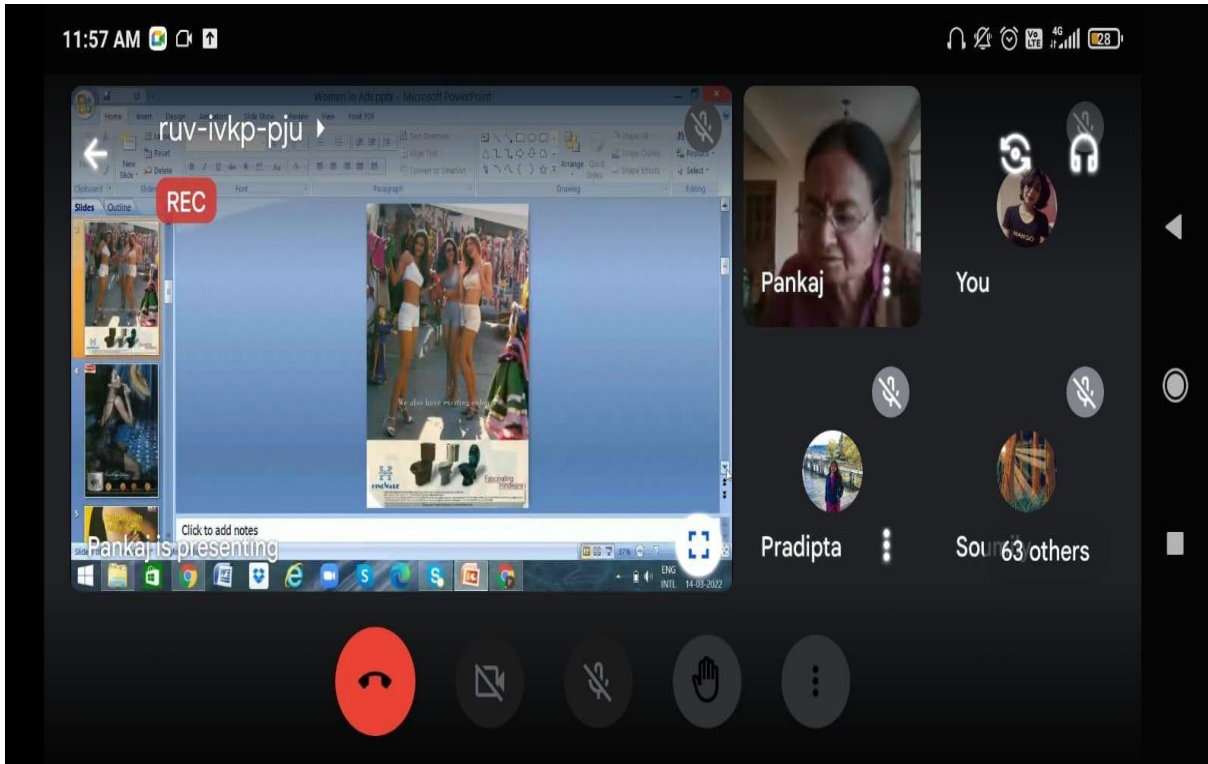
11:57 AM

28

Women in Ads.pptx - Microsoft PowerPoint

Home Insert Design Animations Slide Show Review View Foxit PDF

ruv-ivkp-pju

New Slide

Delete

Clipboard Slides Font Paragraph Drawing Editing

Arrange Quick Styles

Shape Fill Shape Outline Shape Effects

Replace Select

REC

Slides Outline

We also have exciting colours

Fascinating Hindware

Click to add notes

Pankaj is presenting

ENG INTL 14-03-2022

Pankaj

You

Pradipta

Sou 63 others